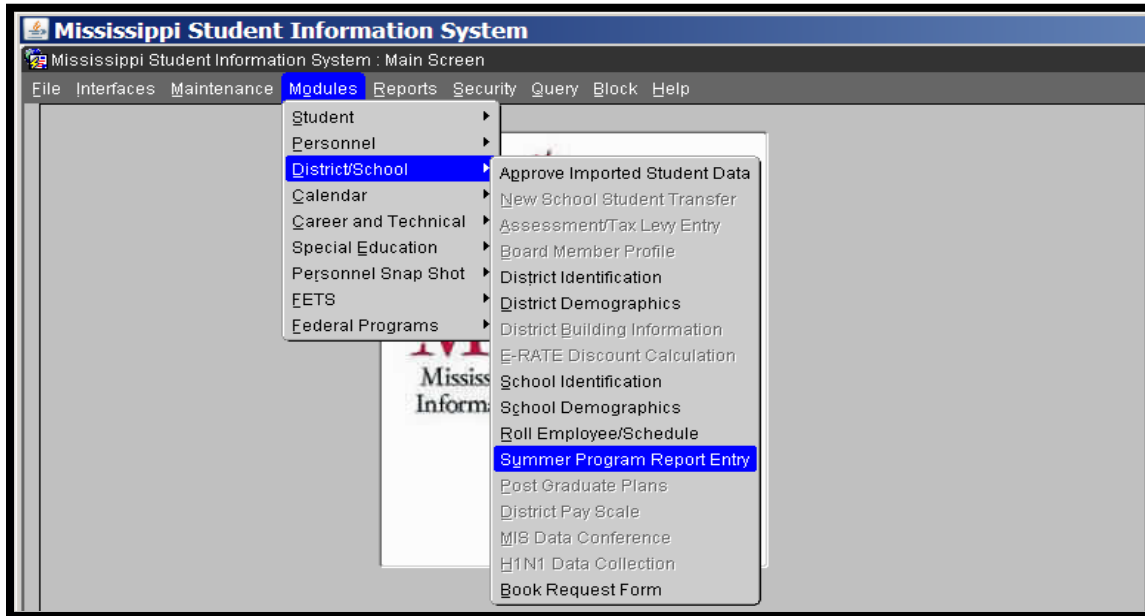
Mississippi Student Information System

Mississippi Student Information System : Main Screen

File Interfaces Maintenance Modules Reports Security Query Block Help

Student
Personnel
District/School
Calendar
Career and Technical
Special Education
Personnel Snap Shot
FETS
Federal Programs

Approve Imported Student Data
New School Student Transfer
Assessment/Tax Levy Entry
Board Member Profile
District Identification
District Demographics
District Building Information
E-RATE Discount Calculation
School Identification
School Demographics
Roll Employee/Schedule
Summer Program Report Entry
Post Graduate Plans
District Pay Scale
MIS Data Conference
H1N1 Data Collection
Book Request Form

Mississ
Informa